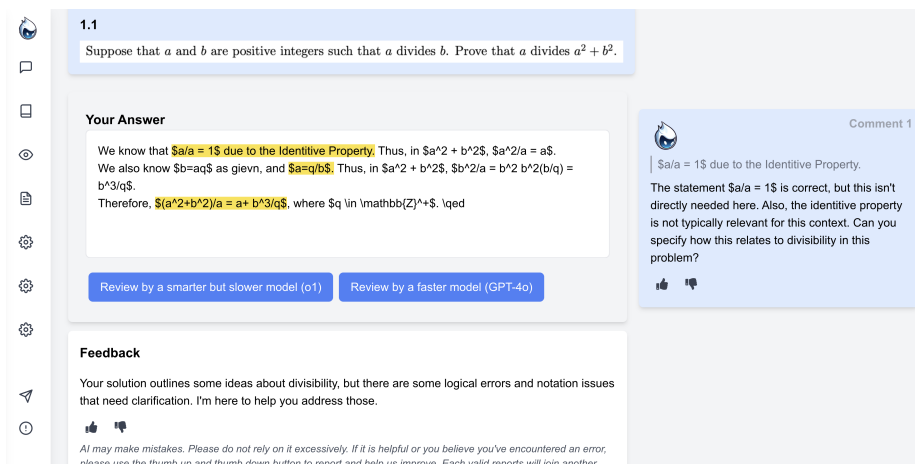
1.1

Suppose that $a$ and $b$ are positive integers such that $a$ divides $b$. Prove that $a$ divides $a^2 + b^2$.

Your Answer

We know that $a/a = 1$ due to the Identitive Property. Thus, in $a^2 + b^2$, $a^2/a = a$.
We also know $b=aq$ as gievn, and $a=q/b$. Thus, in $a^2 + b^2$, $b^2/a = b^2 b^2(b/q) = b^3/q$.
Therefore, $(a^2+b^2)/a = a+ b^3/q$, where $q \in \mathbb{Z}^+$. \qed

Review by a smarter but slower model (o1)

Review by a faster model (GPT-4o)

Comment 1

$a/a = 1$ due to the Identitive Property.

The statement $a/a = 1$ is correct, but this isn't directly needed here. Also, the identitive property is not typically relevant for this context. Can you specify how this relates to divisibility in this problem?

Feedback

Your solution outlines some ideas about divisibility, but there are some logical errors and notation issues that need clarification. I'm here to help you address those.

AI may make mistakes. Please do not rely on it excessively. If it is helpful or you believe you've encountered an error, please use the thumb up and thumb down button to report and help us improve. Each valid reports will join another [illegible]